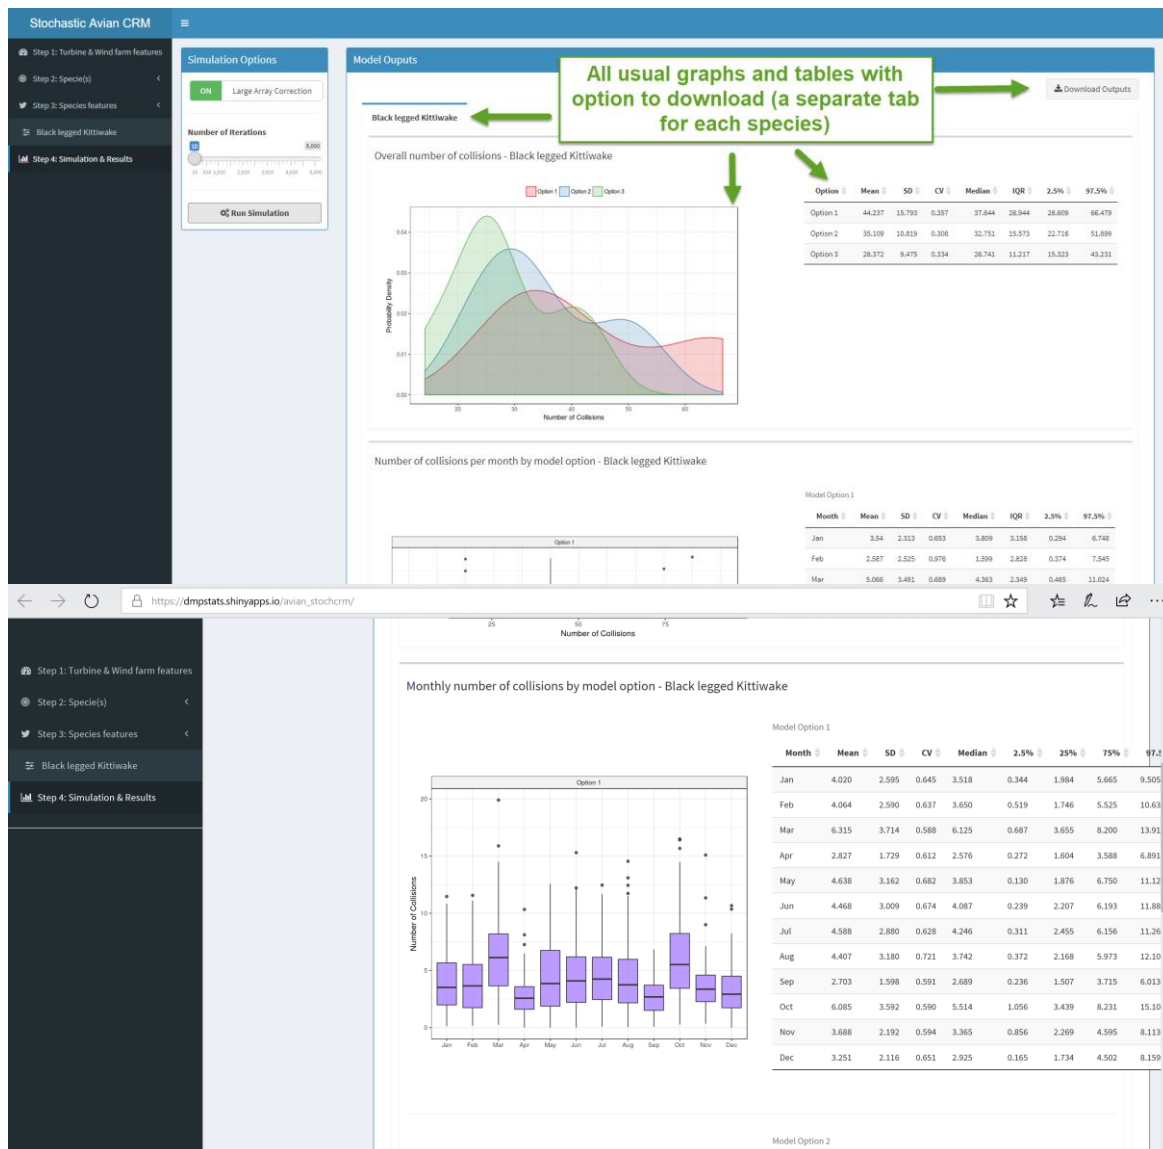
Stochastic Avian CRM

Step 1: Turbine & Wind farm features
Step 2: Specie(s)
Step 3: Species features
Black legged Kittiwake
Step 4: Simulation & Results

Simulation Options

ON Large Array Correction

Number of Iterations

10 5,000

Run Simulation

Model Ouputs

All usual graphs and tables with option to download (a separate tab for each species)

Download Outputs

Black legged Kittiwake

Overall number of collisions - Black legged Kittiwake

Option 1 Option 2 Option 3

Probability Density

Number of Collisions

| Option | Mean | SD | CV | Median | IQR | 2.5% | 97.5% |
|---|---|---|---|---|---|---|---|
| Option 1 | 44.237 | 15.793 | 0.357 | 37.644 | 28.944 | 28.609 | 66.479 |
| Option 2 | 35.109 | 10.819 | 0.308 | 32.751 | 15.573 | 22.716 | 51.899 |
| Option 3 | 28.372 | 9.475 | 0.334 | 26.741 | 11.217 | 15.323 | 43.231 |

Number of collisions per month by model option - Black legged Kittiwake

Model Option 1

| Month | Mean | SD | CV | Median | IQR | 2.5% | 97.5% |
|---|---|---|---|---|---|---|---|
| Jan | 3.54 | 2.313 | 0.653 | 3.809 | 3.158 | 0.294 | 6.748 |
| Feb | 2.587 | 2.525 | 0.976 | 1.599 | 2.828 | 0.374 | 7.545 |
| Mar | 5.066 | 3.491 | 0.689 | 4.363 | 2.349 | 0.485 | 11.024 |

Option 1

https://dmpstats.shinyapps.io/avian_stochcrm/

25 50 75
Number of Collisions

Step 1: Turbine & Wind farm features
Step 2: Specie(s)
Step 3: Species features
Black legged Kittiwake
Step 4: Simulation & Results

Monthly number of collisions by model option - Black legged Kittiwake

Model Option 1

| Month | Mean | SD | CV | Median | 2.5% | 25% | 75% | 97.5 |
|---|---|---|---|---|---|---|---|---|
| Jan | 4.020 | 2.595 | 0.645 | 3.518 | 0.344 | 1.984 | 5.665 | 9.505 |
| Feb | 4.064 | 2.590 | 0.637 | 3.650 | 0.519 | 1.746 | 5.525 | 10.63 |
| Mar | 6.315 | 3.714 | 0.588 | 6.125 | 0.687 | 3.655 | 8.200 | 13.91 |
| Apr | 2.827 | 1.729 | 0.612 | 2.576 | 0.272 | 1.604 | 3.588 | 6.891 |
| May | 4.638 | 3.162 | 0.682 | 3.853 | 0.130 | 1.876 | 6.750 | 11.12 |
| Jun | 4.468 | 3.009 | 0.674 | 4.087 | 0.239 | 2.207 | 6.193 | 11.88 |
| Jul | 4.588 | 2.880 | 0.628 | 4.246 | 0.311 | 2.455 | 6.156 | 11.26 |
| Aug | 4.407 | 3.180 | 0.721 | 3.742 | 0.372 | 2.168 | 5.973 | 12.10 |
| Sep | 2.703 | 1.598 | 0.591 | 2.689 | 0.236 | 1.507 | 3.715 | 6.013 |
| Oct | 6.085 | 3.592 | 0.590 | 5.514 | 1.056 | 3.439 | 8.231 | 15.10 |
| Nov | 3.688 | 2.192 | 0.594 | 3.365 | 0.856 | 2.269 | 4.595 | 8.113 |
| Dec | 3.251 | 2.116 | 0.651 | 2.925 | 0.165 | 1.734 | 4.502 | 8.159 |

Option 1

Number of Collisions

0 5 10 15 20

Jan Feb Mar Apr May Jun Jul Aug Sep Oct Nov Dec

Model Option 2